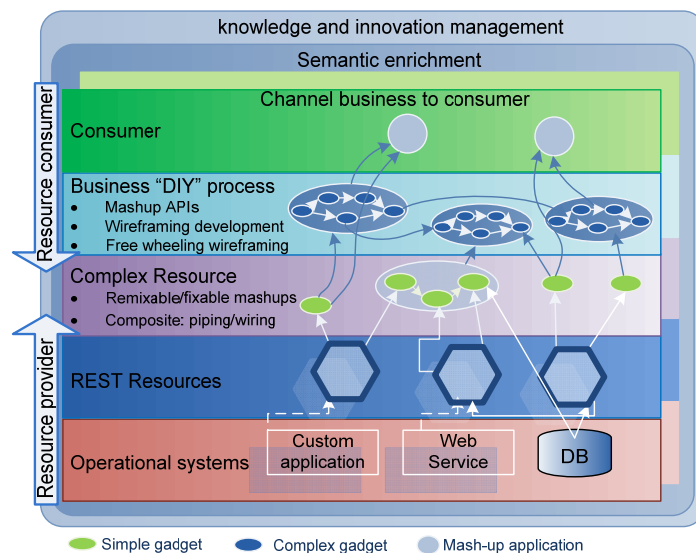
knowledge and innovation management

Semantic enrichment

Channel business to consumer

Consumer

Business “DIY” process

- Mashup APIs
- Wireframing development
- Free wheeling wireframing

Complex Resource

- Remixable/fixable mashups
- Composite: piping/wiring

REST Resources

Operational systems

Custom application

Web Service

DB

Resource consumer

Resource provider

Simple gadget

Complex gadget

Mash-up application